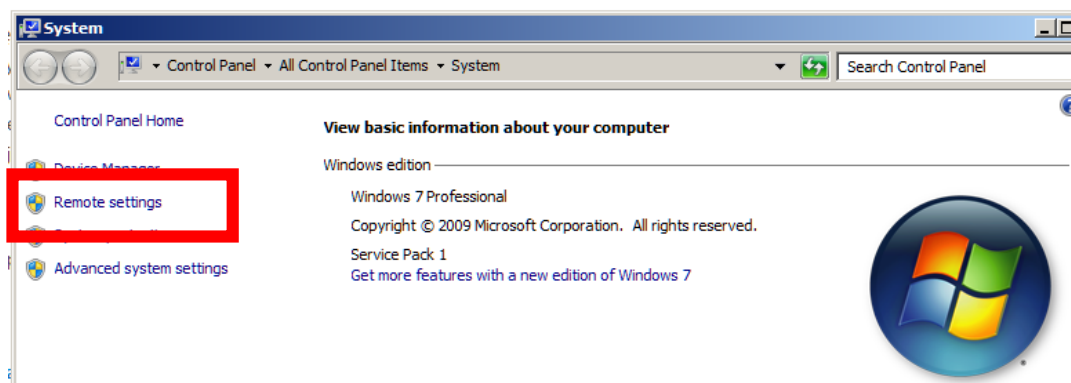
System

Control Panel ▸ All Control Panel Items ▸ System

Search Control Panel

Control Panel Home

Device Manager

Remote settings

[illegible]

Advanced system settings

View basic information about your computer

Windows edition

Windows 7 Professional

Copyright © 2009 Microsoft Corporation. All rights reserved.

Service Pack 1

Get more features with a new edition of Windows 7